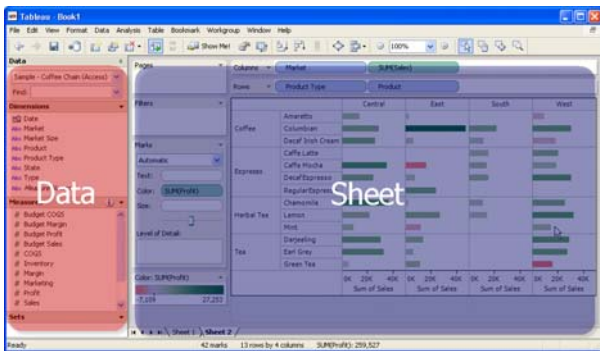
Tableau - Book1

File Edit View Format Data Analysis Table Bookmark Workgroup Window Help

Show Me! 100%

Data
Sample - Coffee Chain (Access)
Find:

Dimensions
Date
Market
Market Size
Product
Product Type
State
Type
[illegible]

Data

Measures
Budget COGS
Budget Margin
Budget Profit
Budget Sales
COGS
Inventory
Margin
Marketing
Profit
Sales

Sets

Pages

Filters

Marks
Automatic
Text:
Color: SUM(Profit)
Size:

Level of Detail:

Color: SUM(Profit)
-7,108 27,253

Columns Market SUM(Sales)
Rows Product Type Product

| | | Central | East | South | West |
|---|---|---|---|---|---|
| Coffee | Amaretto | | | | |
| | Columbian | | | | |
| | Decaf Irish Cream | | | | |
| Espresso | Caffe Latte | | | | |
| | Caffe Mocha | | | | |
| | Decaf Espresso | | | | |
| | Regular Espresso | | | | |
| Herbal Tea | Chamomile | | | | |
| | Lemon | | | | |
| | Mint | | | | |
| Tea | Darjeeling | | | | |
| | Earl Grey | | | | |
| | Green Tea | | | | |
| | | 0K 20K 40K Sum of Sales | 0K 20K 40K Sum of Sales | 0K 20K 40K Sum of Sales | 0K 20K 40K Sum of Sales |

Sheet

Sheet 1 Sheet 2

Ready 42 marks 13 rows by 4 columns SUM(Profit): 259,527